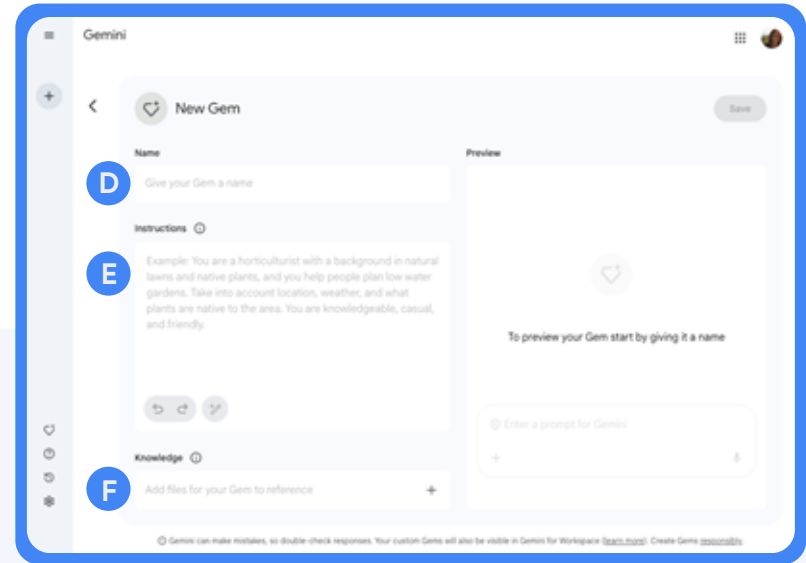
Gemini

New Gem

Save

Name

D

Give your Gem a name

Instructions

E

Example: You are a horticulturist with a background in natural lawns and native plants, and you help people plan low water gardens. Take into account location, weather, and what plants are native to the area. You are knowledgeable, casual, and friendly.

Knowledge

F

Add files for your Gem to reference

Preview

To preview your Gem start by giving it a name

Enter a prompt for Gemini

Gemini can make mistakes, so double-check responses. Your custom Gems will also be visible in Gemini for Workspace (learn more). Create Gems responsibly.